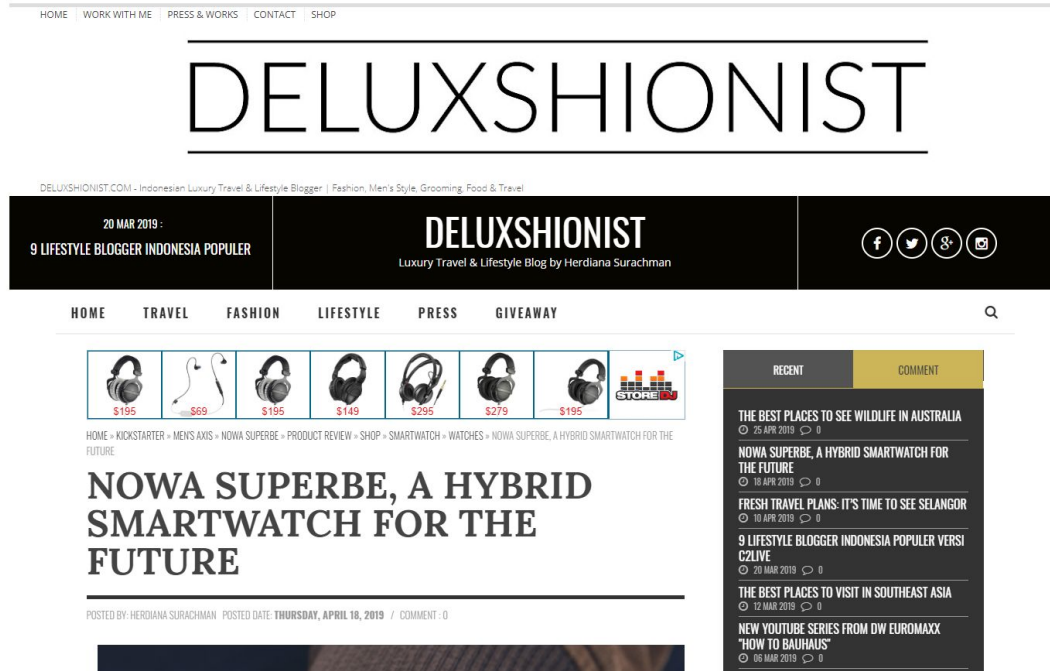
HOME | WORK WITH ME | PRESS & WORKS | CONTACT | SHOP

DELUXSHIONIST

DELUXSHIONIST.COM - Indonesian Luxury Travel & Lifestyle Blogger | Fashion, Men's Style, Grooming, Food & Travel

20 MAR 2019 :
9 LIFESTYLE BLOGGER INDONESIA POPULER

DELUXSHIONIST
Luxury Travel & Lifestyle Blog by Herdiana Surachman

HOME TRAVEL FASHION LIFESTYLE PRESS GIVEAWAY

$195 $69 $195 $149 $295 $279 $195 STORE DJ

HOME » KICKSTARTER » MEN'S AXIS » NOWA SUPERBE » PRODUCT REVIEW » SHOP » SMARTWATCH » WATCHES » NOWA SUPERBE, A HYBRID SMARTWATCH FOR THE FUTURE

NOWA SUPERBE, A HYBRID SMARTWATCH FOR THE FUTURE

POSTED BY: HERDIANA SURACHMAN POSTED DATE: THURSDAY, APRIL 18, 2019 / COMMENT : 0

RECENT | COMMENT

THE BEST PLACES TO SEE WILDLIFE IN AUSTRALIA
25 APR 2019 0

NOWA SUPERBE, A HYBRID SMARTWATCH FOR THE FUTURE
18 APR 2019 0

FRESH TRAVEL PLANS: IT'S TIME TO SEE SELANGOR
10 APR 2019 0

9 LIFESTYLE BLOGGER INDONESIA POPULER VERSI C2LIVE
20 MAR 2019 0

THE BEST PLACES TO VISIT IN SOUTHEAST ASIA
12 MAR 2019 0

NEW YOUTUBE SERIES FROM DW EUROMAXX "HOW TO BAUHAUS"
06 MAR 2019 0